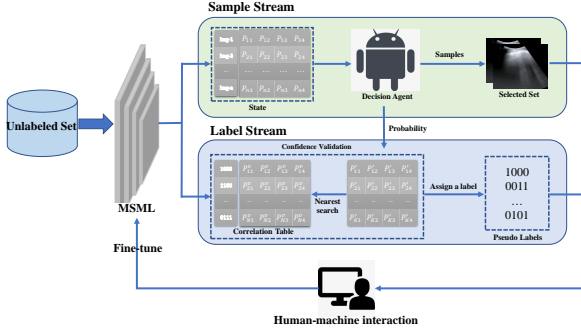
Sample Stream

Img1 $P_{11}$ $P_{12}$ $P_{13}$ $P_{14}$
Img2 $P_{21}$ $P_{22}$ $P_{23}$ $P_{24}$
... ... ... ... ...
Imgk $P_{k1}$ $P_{k2}$ $P_{k3}$ $P_{k4}$

State

Decision Agent

Samples

Selected Set

Unlabeled Set

MSML

Probability

Label Stream

Confidence Validation

1000 $P^{c}_{11}$ $P^{c}_{12}$ $P^{c}_{13}$ $P^{c}_{14}$
1100 $P^{c}_{21}$ $P^{c}_{22}$ $P^{c}_{23}$ $P^{c}_{24}$
... ... ... ... ...
0111 $P^{c}_{k1}$ $P^{c}_{k2}$ $P^{c}_{k3}$ $P^{c}_{k4}$

Correlation Table

Nearest search

$P^{'}_{11}$ $P^{'}_{12}$ $P^{'}_{13}$ $P^{'}_{14}$
$P^{'}_{21}$ $P^{'}_{22}$ $P^{'}_{23}$ $P^{'}_{24}$
... ... ... ...
$P^{'}_{k1}$ $P^{'}_{k2}$ $P^{'}_{k3}$ $P^{'}_{k4}$

Assign a label

1000
0011
...
0101

Pseudo Labels

Fine-tune

Human-machine interaction